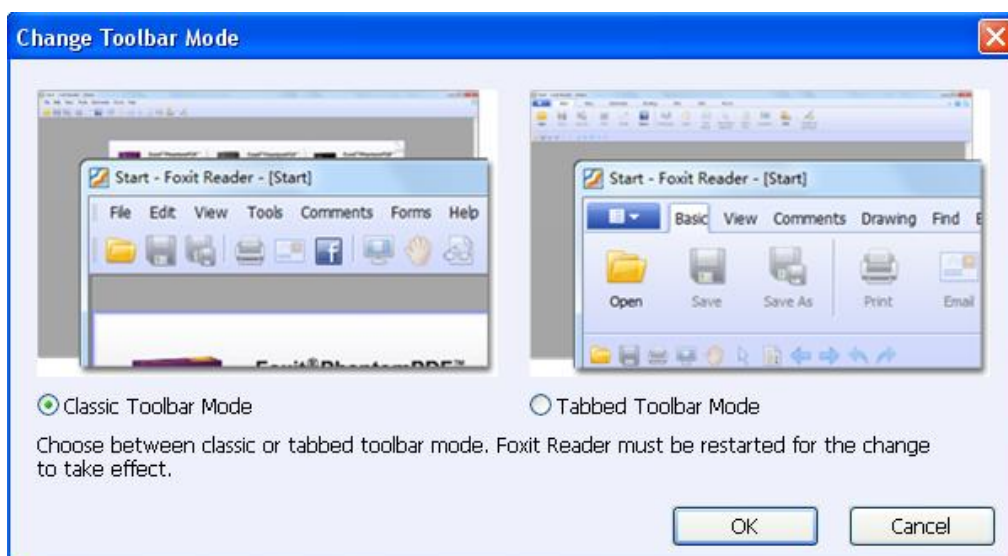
Change Toolbar Mode

Start - Foxit Reader - [Start]

File Edit View Tools Comments Forms Help

Foxit®PhantomPDF™

Start - Foxit Reader - [Start]

Basic View Comments Drawing Find

Open Save Save As Print Email

Classic Toolbar Mode

Tabbed Toolbar Mode

Choose between classic or tabbed toolbar mode. Foxit Reader must be restarted for the change to take effect.

OK

Cancel